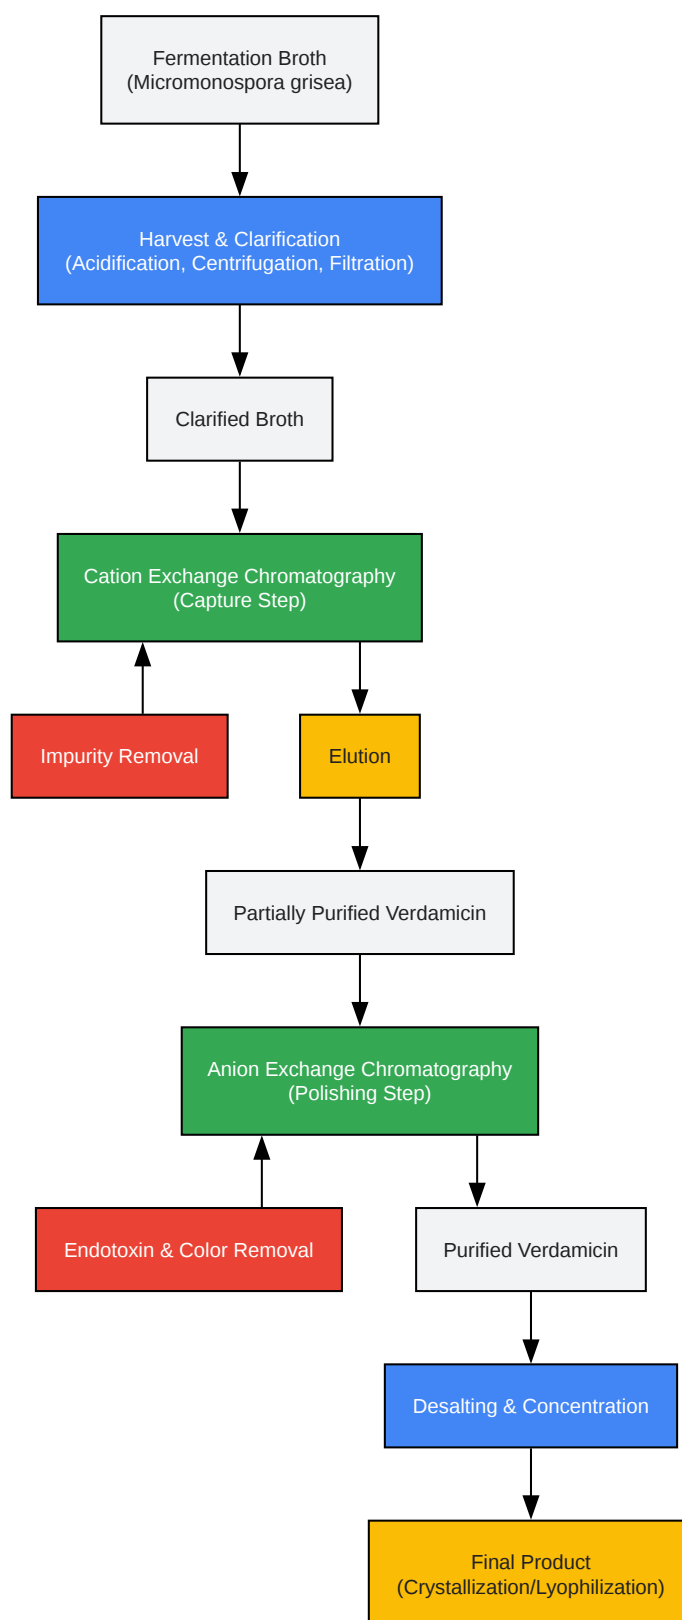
Fermentation Broth
(Micromonospora grisea)

Harvest & Clarification
(Acidification, Centrifugation, Filtration)

Clarified Broth

Cation Exchange Chromatography
(Capture Step)

Impurity Removal

Elution

Partially Purified Verdamicin

Anion Exchange Chromatography
(Polishing Step)

Endotoxin & Color Removal

Purified Verdamicin

Desalting & Concentration

Final Product
(Crystallization/Lyophilization)